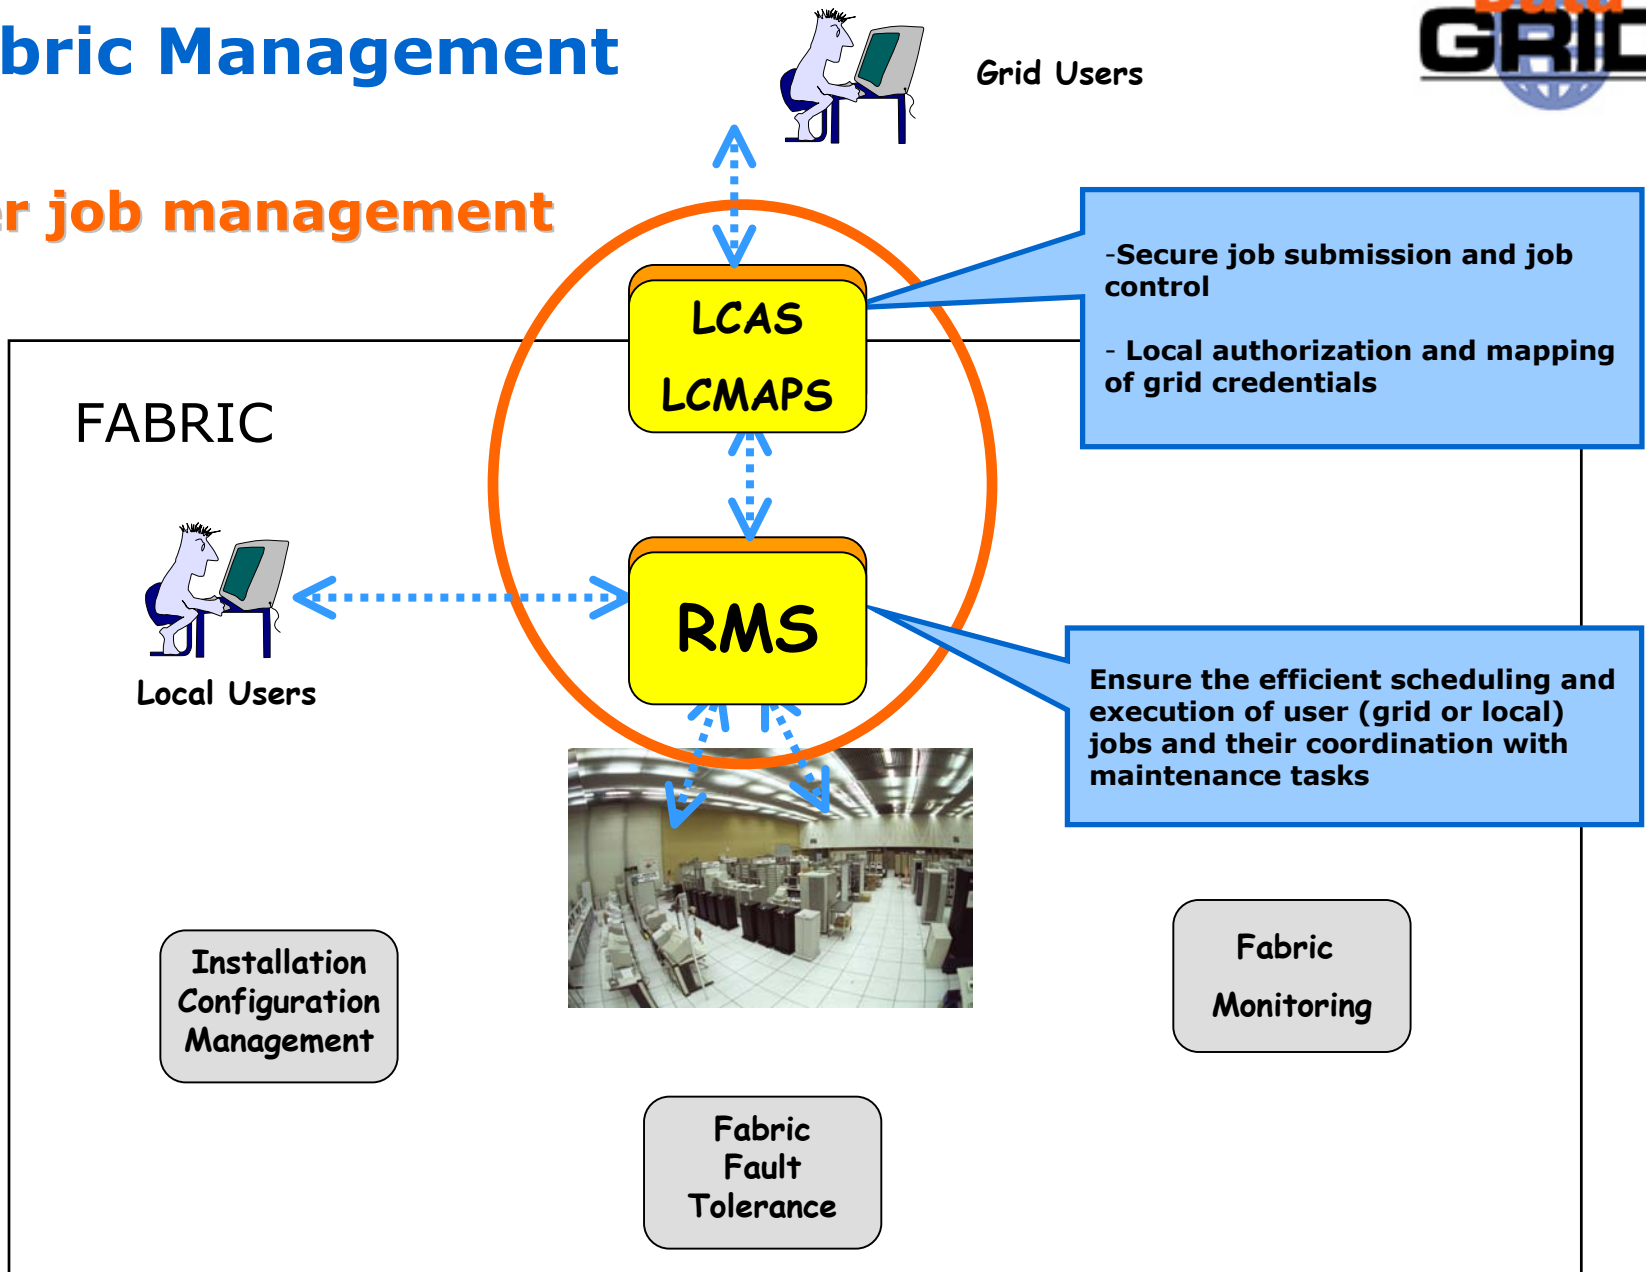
bric Management

r job management

Grid Users

GRID

-Secure job submission and job control

- Local authorization and mapping of grid credentials

LCAS
LCMAPS

FABRIC

Local Users

RMS

Ensure the efficient scheduling and execution of user (grid or local) jobs and their coordination with maintenance tasks

Installation Configuration Management

Fabric Monitoring

Fabric Fault Tolerance